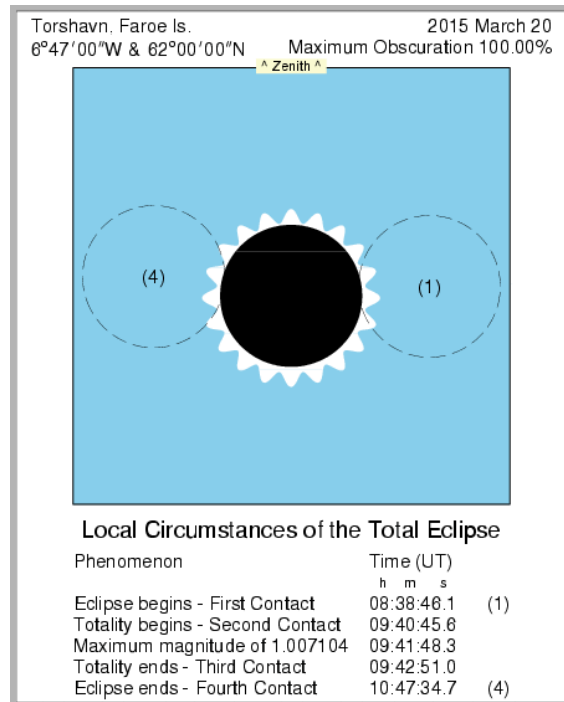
Torshavn. Faroe Is.
6°47′00″W & 62°00′00″N

2015 March 20
Maximum Obscuration 100.00%

^ Zenith ^

(4)

(1)

Local Circumstances of the Total Eclipse

| Phenomenon | Time (UT) h m s | |
|---|---|---|
| Eclipse begins - First Contact | 08:38:46.1 | (1) |
| Totality begins - Second Contact | 09:40:45.6 | |
| Maximum magnitude of 1.007104 | 09:41:48.3 | |
| Totality ends - Third Contact | 09:42:51.0 | |
| Eclipse ends - Fourth Contact | 10:47:34.7 | (4) |